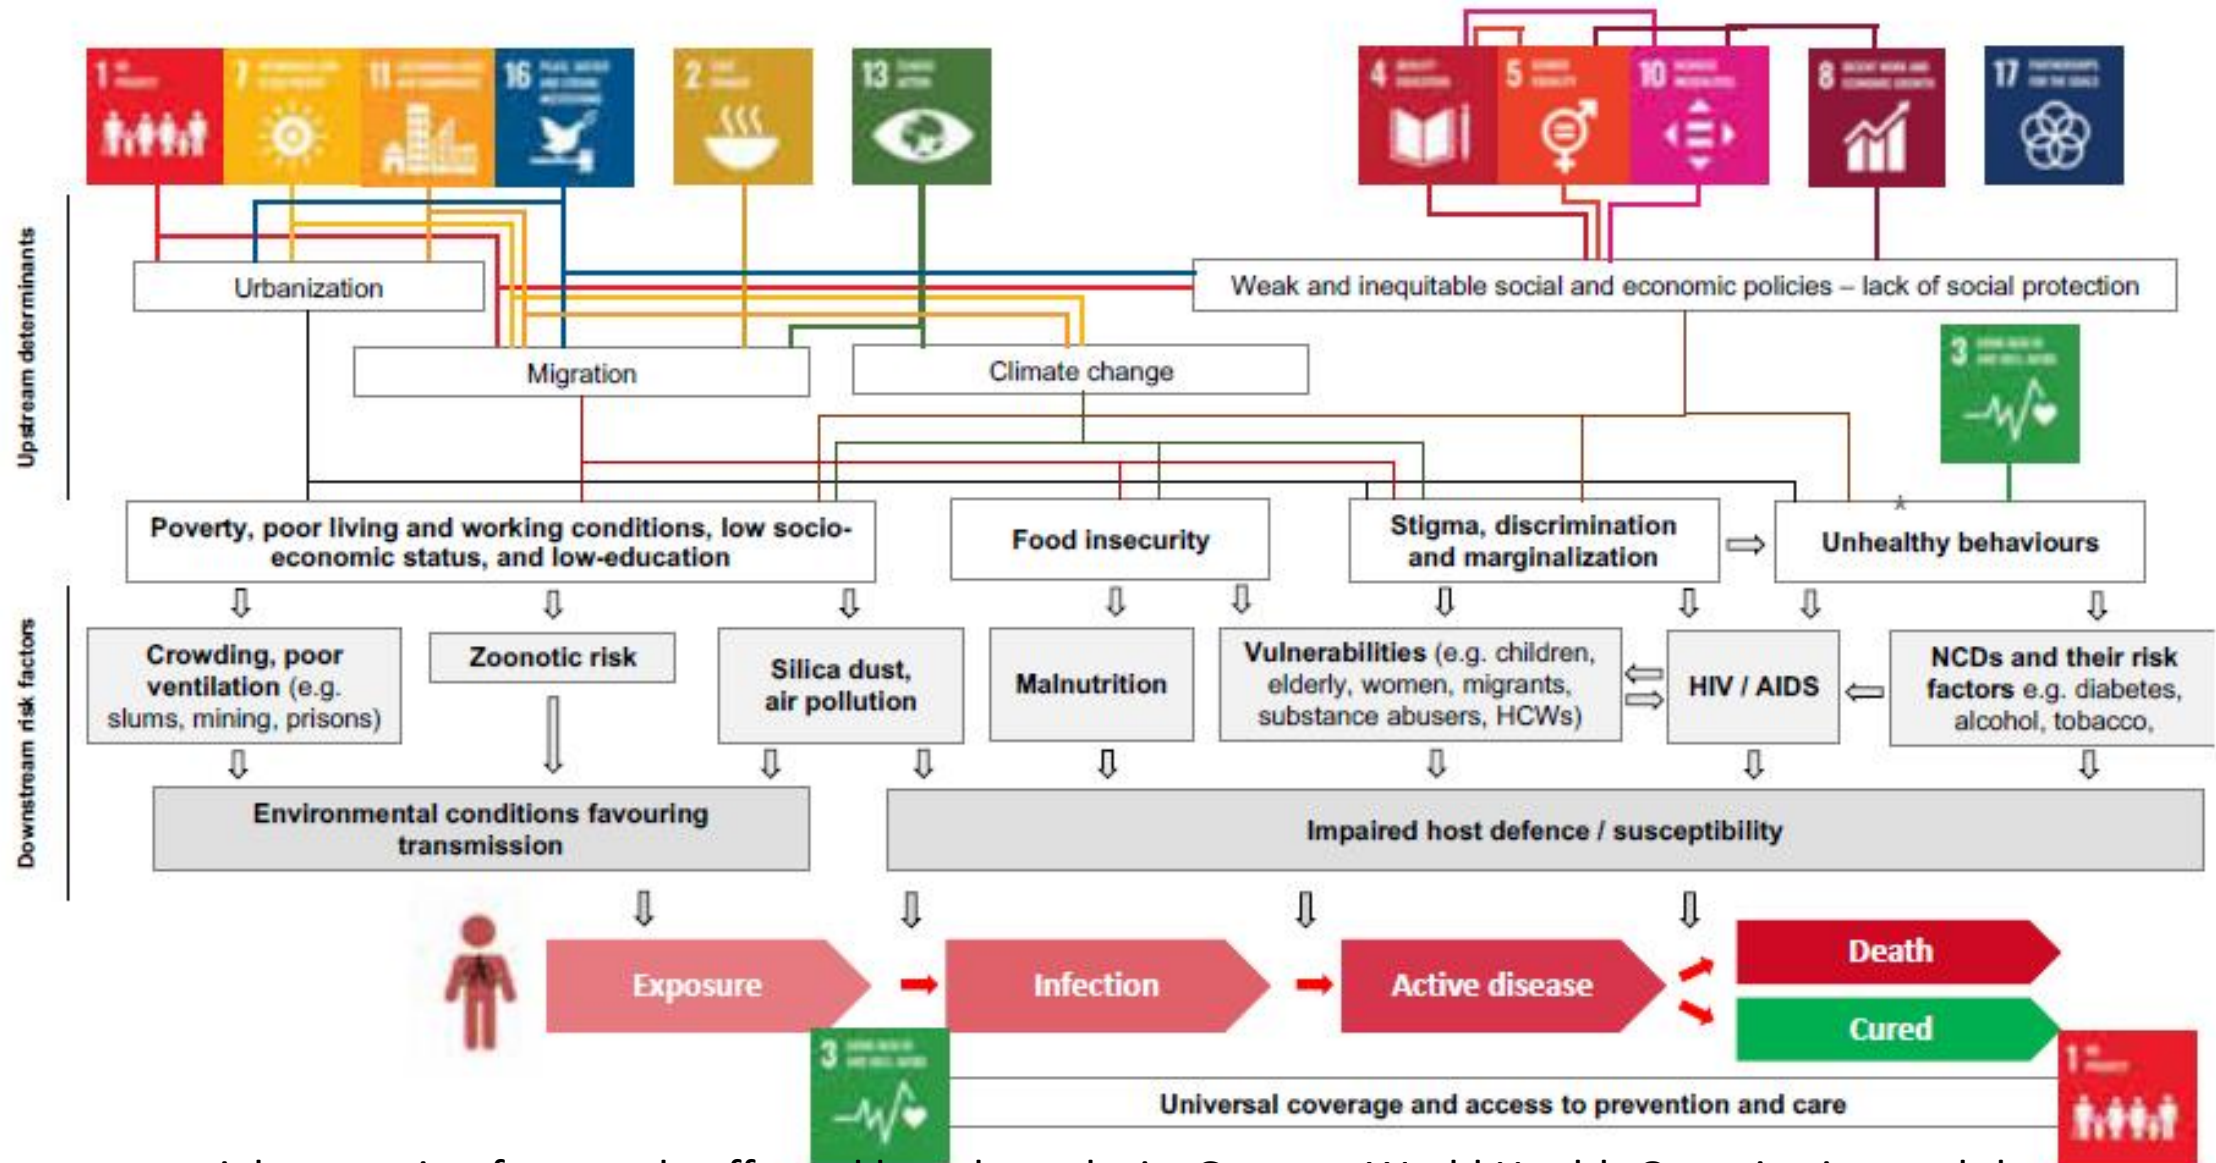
1
7
11
16
2
13
4
5
10
8
17

Upstream determinants

Urbanization

Weak and inequitable social and economic policies – lack of social protection

Migration

Climate change

3

Poverty, poor living and working conditions, low socio-economic status, and low-education

Food insecurity

Stigma, discrimination and marginalization

Unhealthy behaviours

Downstream risk factors

Crowding, poor ventilation (e.g. slums, mining, prisons)

Zoonotic risk

Silica dust, air pollution

Malnutrition

Vulnerabilities (e.g. children, elderly, women, migrants, substance abusers, HCWs)

HIV / AIDS

NCDs and their risk factors e.g. diabetes, alcohol, tobacco,

Environmental conditions favouring transmission

Impaired host defence / susceptibility

Exposure

Infection

Active disease

Death

Cured

3

1

Universal coverage and access to prevention and care

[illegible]